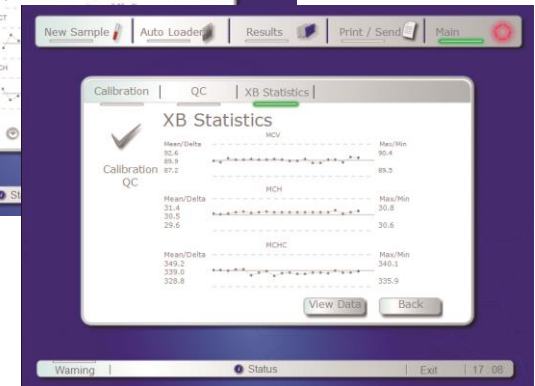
New Sample | Auto Loader | Results | Print / Send | Main

Calibration | QC | XB Statistics |

Calibration QC

XB Statistics

MCV
Mean/Delta
92.6
89.9
87.2
Max/Min
90.4
89.5

MCH
Mean/Delta
31.4
30.5
29.6
Max/Min
30.8
30.6

MCHC
Mean/Delta
349.2
339.0
328.8
Max/Min
340.1
335.9

View Data
Back

Warning | Status | Exit | 17:08